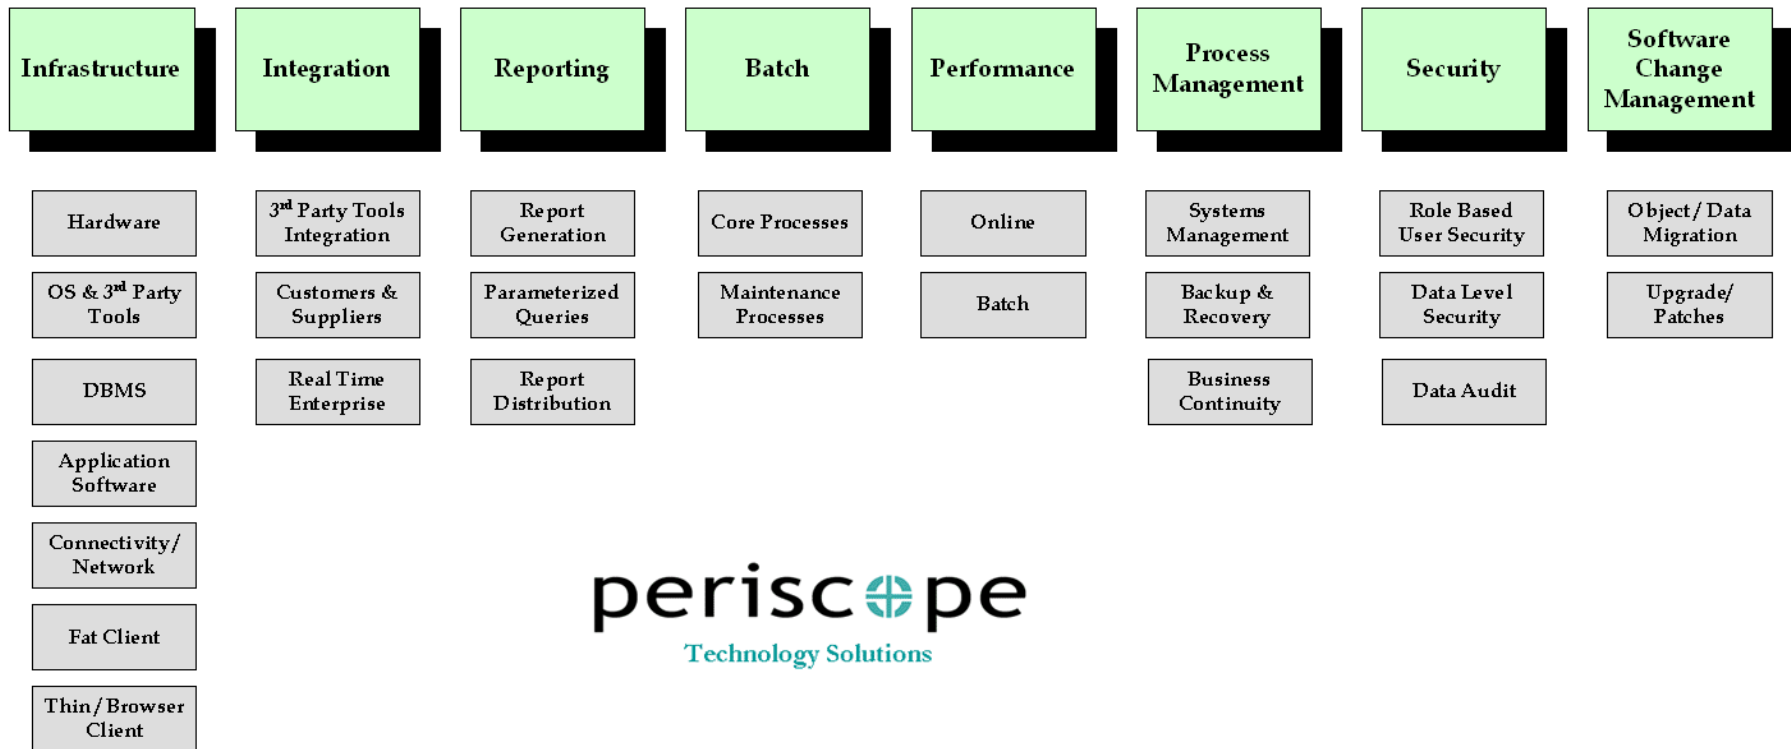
Infrastructure

Hardware

OS & 3$^{rd}$ Party Tools

DBMS

Application Software

Connectivity/ Network

Fat Client

Thin/Browser Client

Integration

3$^{rd}$ Party Tools Integration

Customers & Suppliers

Real Time Enterprise

Reporting

Report Generation

Parameterized Queries

Report Distribution

Batch

Core Processes

Maintenance Processes

Performance

Online

Batch

Process Management

Systems Management

Backup & Recovery

Business Continuity

Security

Role Based User Security

Data Level Security

Data Audit

Software Change Management

Object/Data Migration

Upgrade/ Patches

periscope
Technology Solutions